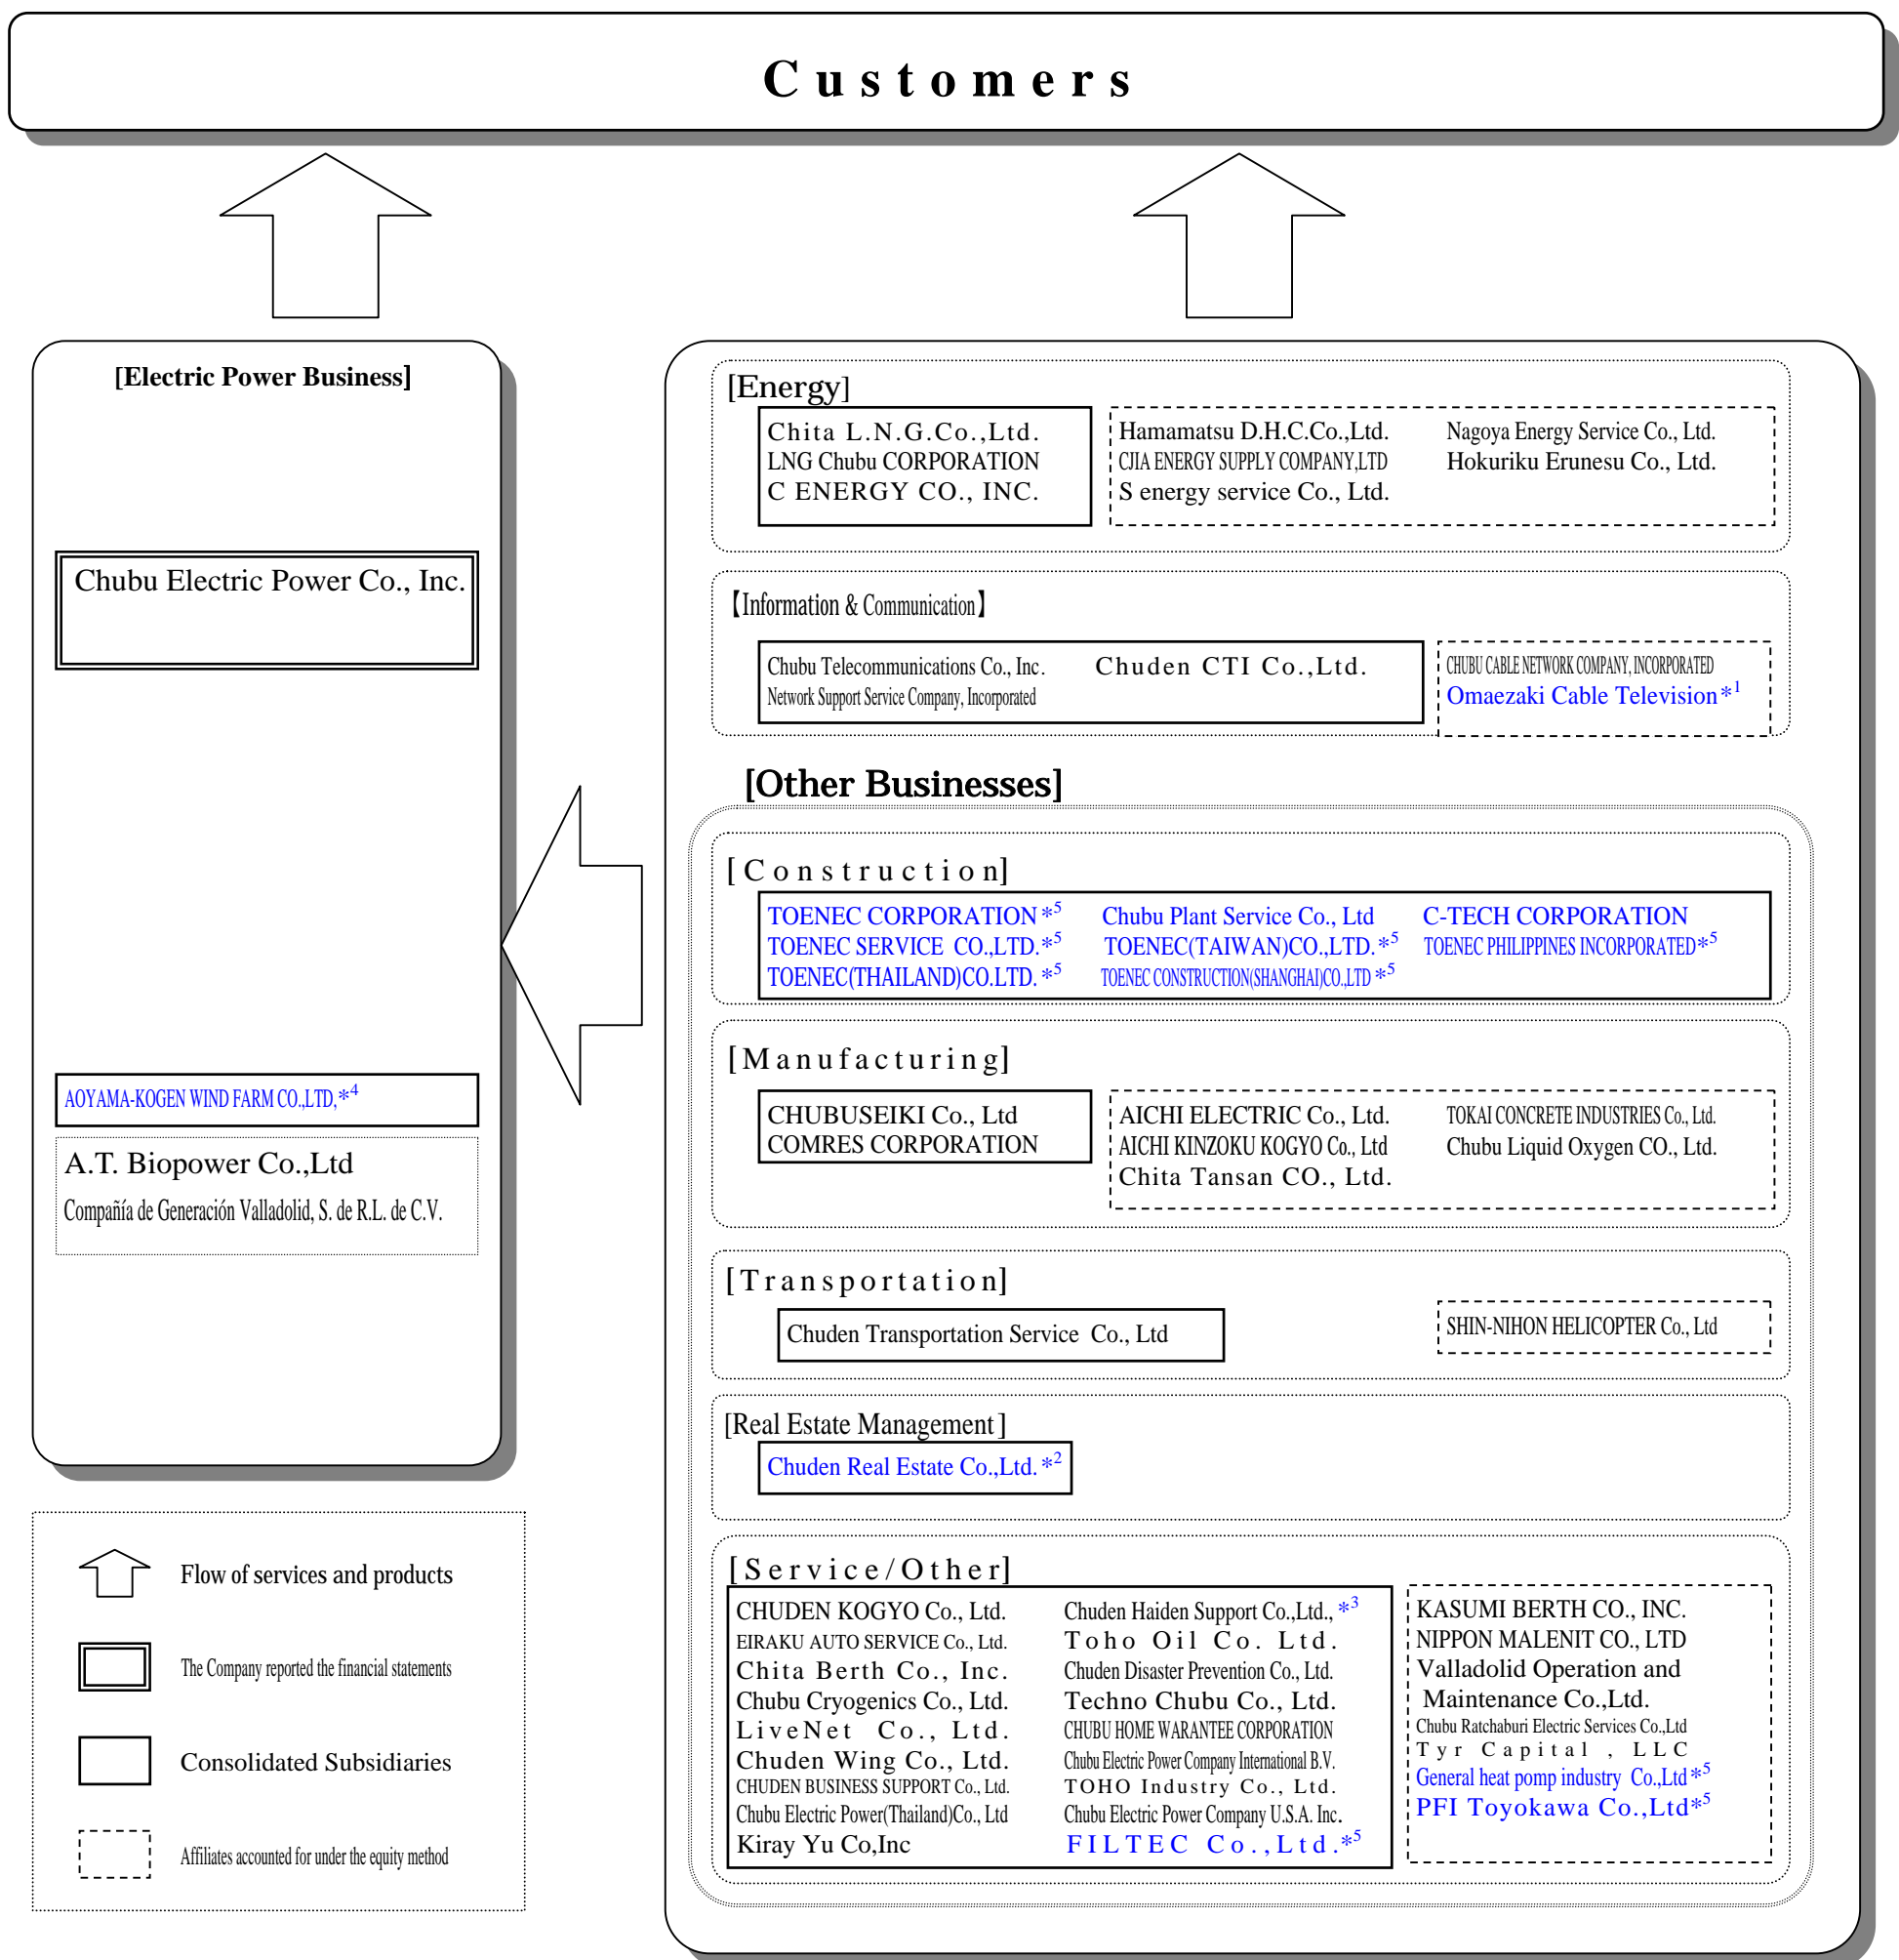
Customers

[Electric Power Business]

Chubu Electric Power Co., Inc.

AOYAMA-KOGEN WIND FARM CO.,LTD.$*^4$

A.T. Biopower Co.,Ltd
Compañía de Generación Valladolid, S. de R.L. de C.V.

[Energy]

Chita L.N.G.Co.,Ltd.
LNG Chubu CORPORATION
C ENERGY CO., INC.

Hamamatsu D.H.C.Co.,Ltd.
CJIA ENERGY SUPPLY COMPANY,LTD
S energy service Co., Ltd.
Nagoya Energy Service Co., Ltd.
Hokuriku Erunesu Co., Ltd.

【Information & Communication】

Chubu Telecommunications Co., Inc.
Network Support Service Company, Incorporated
Chuden CTI Co.,Ltd.

CHUBU CABLE NETWORK COMPANY, INCORPORATED
Omaezaki Cable Television$*^1$

[Other Businesses]

[Construction]

TOENEC CORPORATION$*^5$
TOENEC SERVICE CO.,LTD.$*^5$
TOENEC(THAILAND)CO.LTD.$*^5$
Chubu Plant Service Co., Ltd
TOENEC(TAIWAN)CO.,LTD.$*^5$
TOENEC CONSTRUCTION(SHANGHAI)CO.,LTD$*^5$
C-TECH CORPORATION
TOENEC PHILIPPINES INCORPORATED$*^5$

[Manufacturing]

CHUBUSEIKI Co., Ltd
COMRES CORPORATION

AICHI ELECTRIC Co., Ltd.
AICHI KINZOKU KOGYO Co., Ltd
Chita Tansan CO., Ltd.
TOKAI CONCRETE INDUSTRIES Co., Ltd.
Chubu Liquid Oxygen CO., Ltd.

[Transportation]

Chuden Transportation Service Co., Ltd

SHIN-NIHON HELICOPTER Co., Ltd

[Real Estate Management]

Chuden Real Estate Co.,Ltd.$*^2$

[Service/Other]

CHUDEN KOGYO Co., Ltd.
EIRAKU AUTO SERVICE Co., Ltd.
Chita Berth Co., Inc.
Chubu Cryogenics Co., Ltd.
LiveNet Co., Ltd.
Chuden Wing Co., Ltd.
CHUDEN BUSINESS SUPPORT Co., Ltd.
Chubu Electric Power(Thailand)Co., Ltd
Kiray Yu Co,Inc
Chuden Haiden Support Co.,Ltd.,$*^3$
Toho Oil Co. Ltd.
Chuden Disaster Prevention Co., Ltd.
Techno Chubu Co., Ltd.
CHUBU HOME WARANTEE CORPORATION
Chubu Electric Power Company International B.V.
TOHO Industry Co., Ltd.
Chubu Electric Power Company U.S.A. Inc.
FILTEC Co.,Ltd.$*^5$

KASUMI BERTH CO., INC.
NIPPON MALENIT CO., LTD
Valladolid Operation and Maintenance Co.,Ltd.
Chubu Ratchaburi Electric Services Co.,Ltd
Tyr Capital , LLC
General heat pomp industry Co.,Ltd$*^5$
PFI Toyokawa Co.,Ltd$*^5$

Flow of services and products
The Company reported the financial statements
Consolidated Subsidiaries
Affiliates accounted for under the equity method